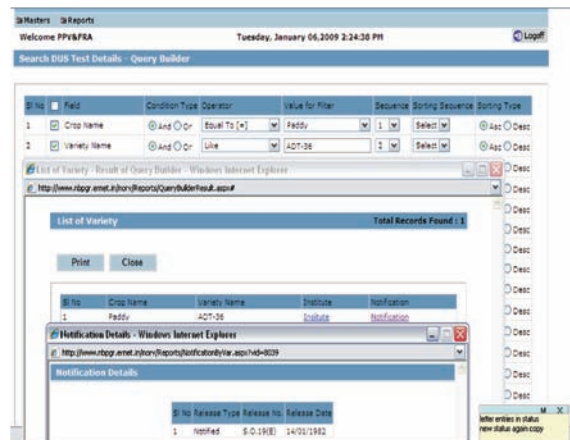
Masters Reports
Welcome PPV&FRA
Tuesday, January 06,2009 2:24:38 PM
Logoff
Search DUS Test Details - Query Builder

| Sl No | Field | Condition Type | Operator | Value for Filter | Sequence | Sorting Sequence | Sorting Type |
|---|---|---|---|---|---|---|---|
| 1 | Crop Name | And Or | Equal To [=] | Paddy | 1 | Select | Asc Desc |
| 2 | Variety Name | And Or | Like | ADT-36 | 2 | Select | Asc Desc |

List of Variety - Result of Query Builder - Windows Internet Explorer
http://www.nbpgr.ernet.in/norv/Reports/QueryBuilderResult.aspx#

List of Variety
Total Records Found : 1

Print Close

| Sl No | Crop Name | Variety Name | Institute | Notification |
|---|---|---|---|---|
| 1 | Paddy | ADT-36 | Insitute | Notification |

Notification Details - Windows Internet Explorer
http://www.nbpgr.ernet.in/norv/Reports/NotificationByVar.aspx?vid=8039

Notification Details

| Sl No | Release Type | Release No. | Release Date |
|---|---|---|---|
| 1 | Notified | S.O.19(E) | 14/01/1982 |

Desc
Desc
Desc
Desc
Desc
Desc
Desc
Desc
Desc
Desc
Desc
Desc

M X
letter entries in status
new status again copy